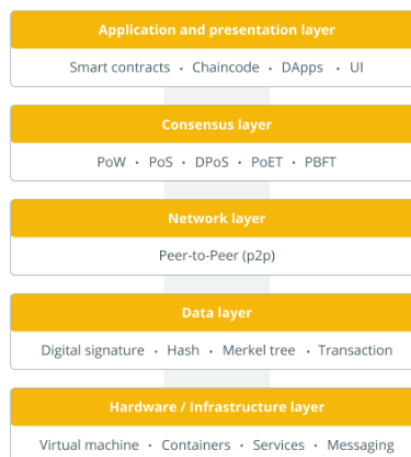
Application and presentation layer

Smart contracts • Chaincode • DApps • UI

Consensus layer

PoW • PoS • DPoS • PoET • PBFT

Network layer

Peer-to-Peer (p2p)

Data layer

Digital signature • Hash • Merkel tree • Transaction

Hardware / Infrastructure layer

Virtual machine • Containers • Services • Messaging